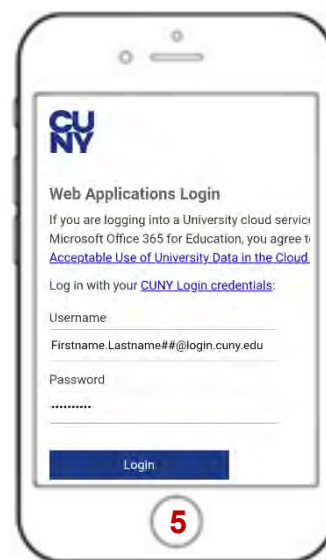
CU
NY

Web Applications Login

If you are logging into a University cloud servic Microsoft Office 365 for Education, you agree t Acceptable Use of University Data in the Cloud

Log in with your CUNY Login credentials:

Username

Firstname.Lastname##@login.cuny.edu

Password

••••••••••

Login

5